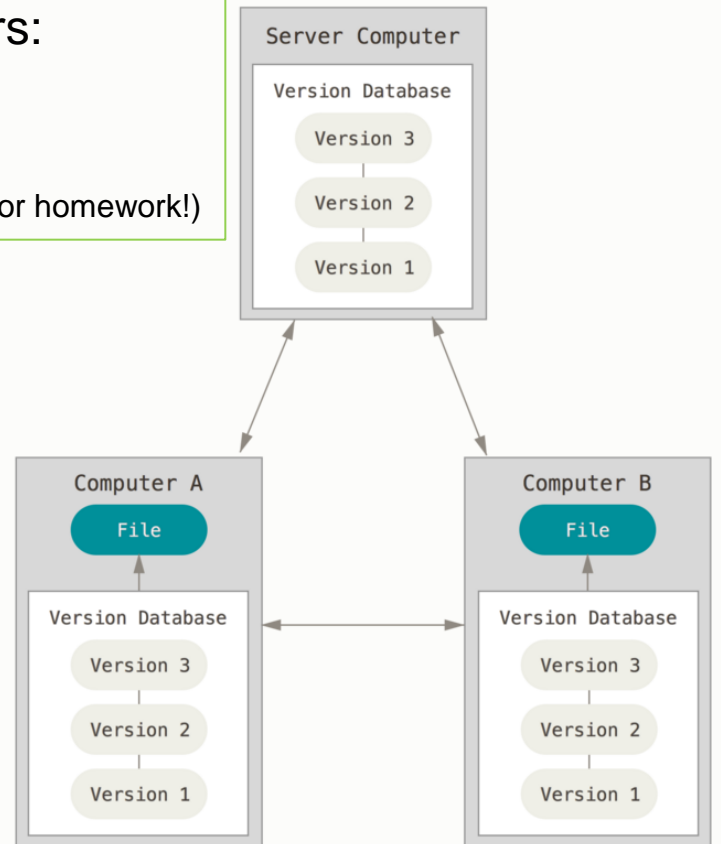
rs:

or homework!)

Server Computer

Version Database

Version 3

Version 2

Version 1

Computer A

File

Version Database

Version 3

Version 2

Version 1

Computer B

File

Version Database

Version 3

Version 2

Version 1